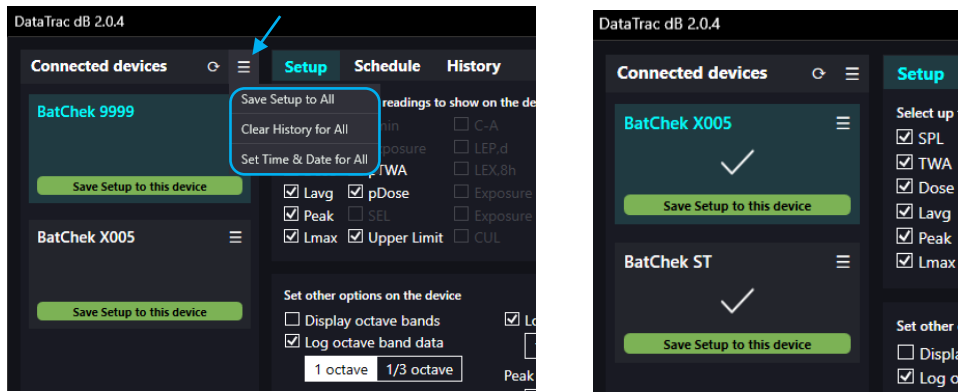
DataTrac dB 2.0.4

Connected devices

Setup Schedule History

Save Setup to All
Clear History for All
Set Time & Date for All

readings to show on the de

BatChek 9999

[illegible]in C-A
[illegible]posure LEP,d
pTWA LEX,8h
Lavg pDose Exposure
Peak SEL Exposure
Lmax Upper Limit CUL

Save Setup to this device

BatChek X005

Save Setup to this device

Set other options on the device
Display octave bands
Log octave band data
1 octave 1/3 octave
Lo
Peak

DataTrac dB 2.0.4

Connected devices

Setup

BatChek X005

Save Setup to this device

BatChek ST

Save Setup to this device

Select up
SPL
TWA
Dose
Lavg
Peak
Lmax

Set other
Displa
Log o